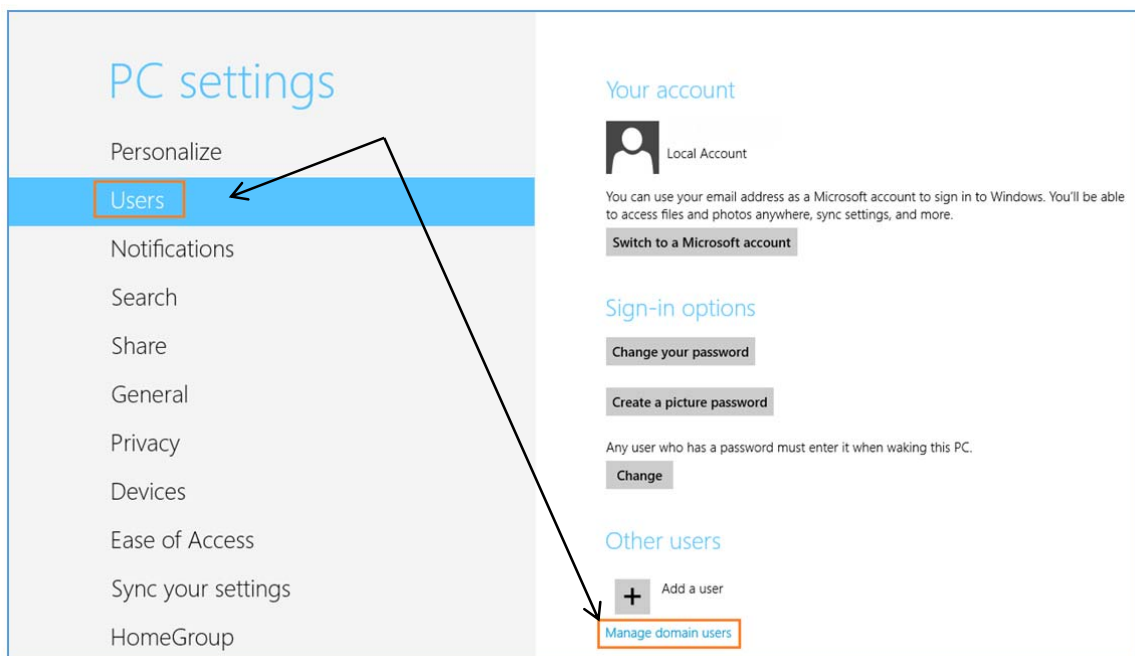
PC settings

Personalize

Users

Notifications

Search

Share

General

Privacy

Devices

Ease of Access

Sync your settings

HomeGroup

Your account

Local Account

You can use your email address as a Microsoft account to sign in to Windows. You'll be able to access files and photos anywhere, sync settings, and more.

Switch to a Microsoft account

Sign-in options

Change your password

Create a picture password

Any user who has a password must enter it when waking this PC.

Change

Other users

+ Add a user

Manage domain users